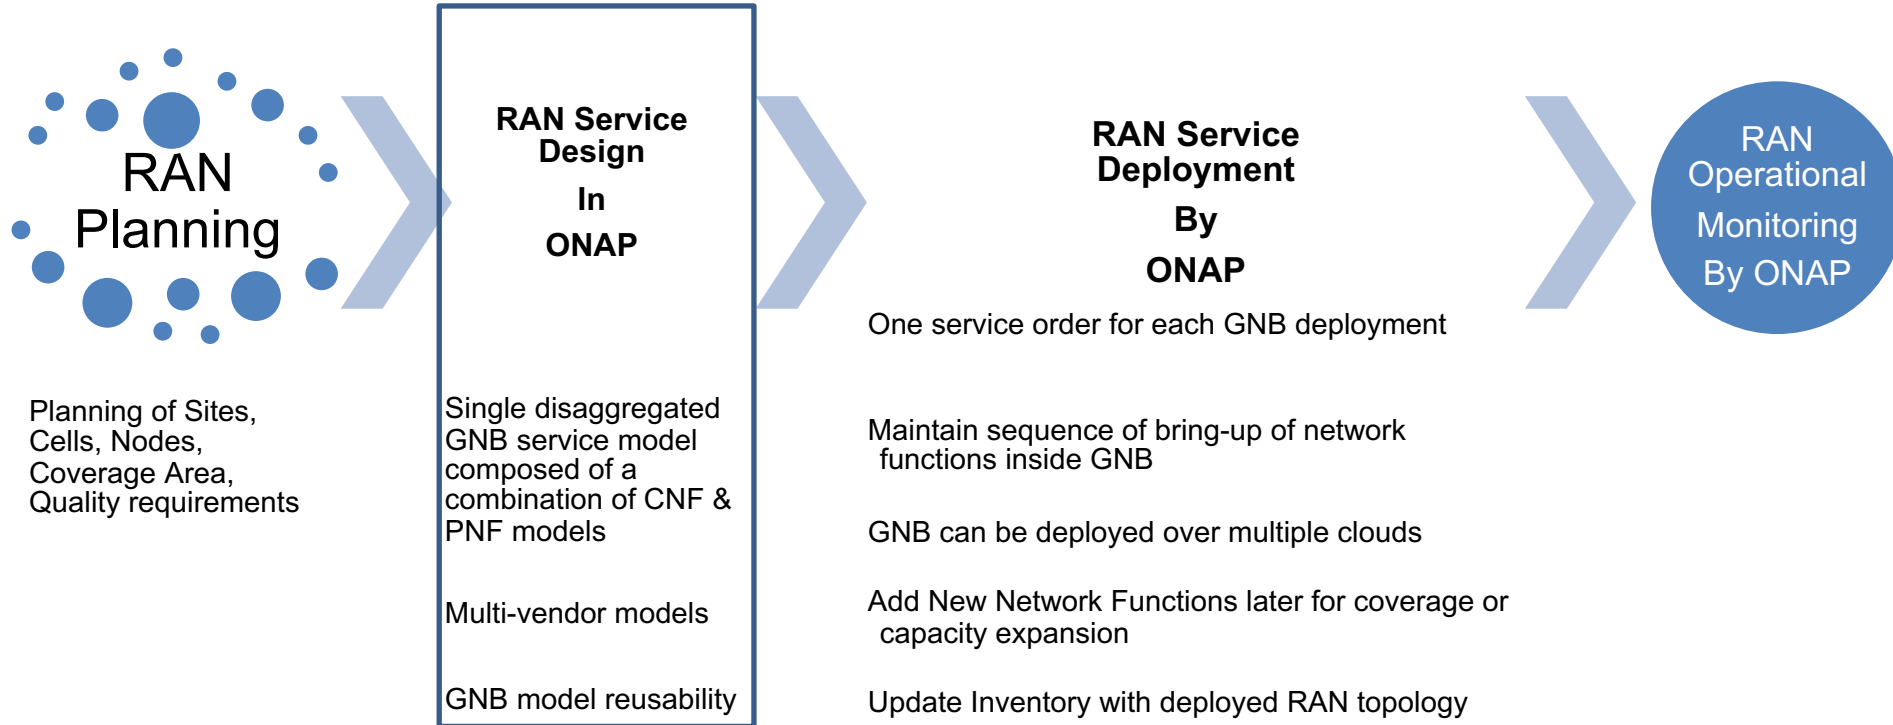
RAN Planning

Planning of Sites, Cells, Nodes, Coverage Area, Quality requirements

RAN Service Design

In

ONAP

Single disaggregated GNB service model composed of a combination of CNF & PNF models

Multi-vendor models

GNB model reusability

RAN Service Deployment

By

ONAP

One service order for each GNB deployment

Maintain sequence of bring-up of network functions inside GNB

GNB can be deployed over multiple clouds

Add New Network Functions later for coverage or capacity expansion

Update Inventory with deployed RAN topology

RAN Operational Monitoring By ONAP